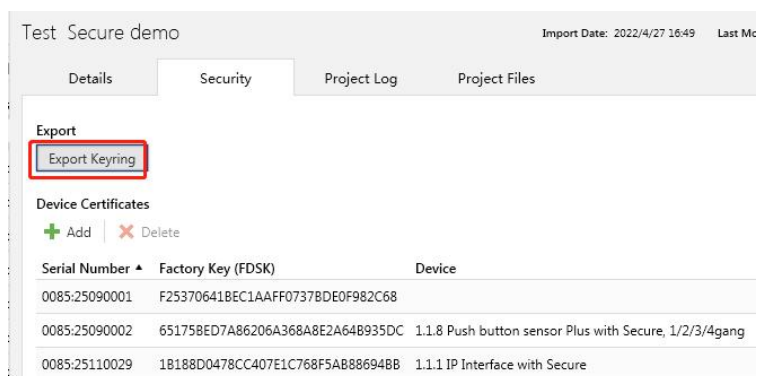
Test Secure demo

Import Date: 2022/4/27 16:49 Last Mo

Details Security Project Log Project Files

Export

Export Keyring

Device Certificates

Add Delete

| Serial Number ▲ | Factory Key (FDSK) | Device |
|---|---|---|
| 0085:25090001 | F25370641BEC1AAFF0737BDE0F982C68 | |
| 0085:25090002 | 65175BED7A86206A368A8E2A64B935DC | 1.1.8 Push button sensor Plus with Secure, 1/2/3/4gang |
| 0085:25110029 | 1B188D0478CC407E1C768F5AB88694BB | 1.1.1 IP Interface with Secure |